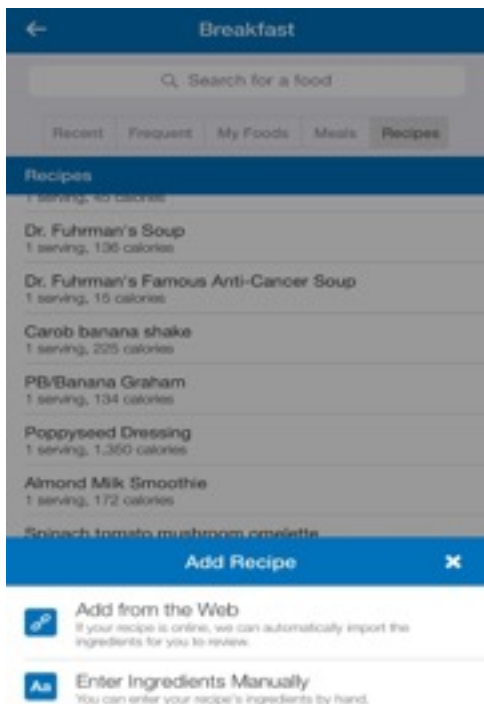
Breakfast

Search for a food

Recent | Frequent | My Foods | Meals | Recipes

Recipes

1 serving, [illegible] calories

Dr. Fuhrman's Soup
1 serving, 136 calories

Dr. Fuhrman's Famous Anti-Cancer Soup
1 serving, 15 calories

Carob banana shake
1 serving, 225 calories

PB/Banana Graham
1 serving, 134 calories

Poppyseed Dressing
1 serving, 1,350 calories

Almond Milk Smoothie
1 serving, 172 calories

Spinach tomato mushroom omelette

Add Recipe

Add from the Web
If your recipe is online, we can automatically import the ingredients for you to review.

Aa
Enter Ingredients Manually
You can enter your recipe's ingredients by hand.